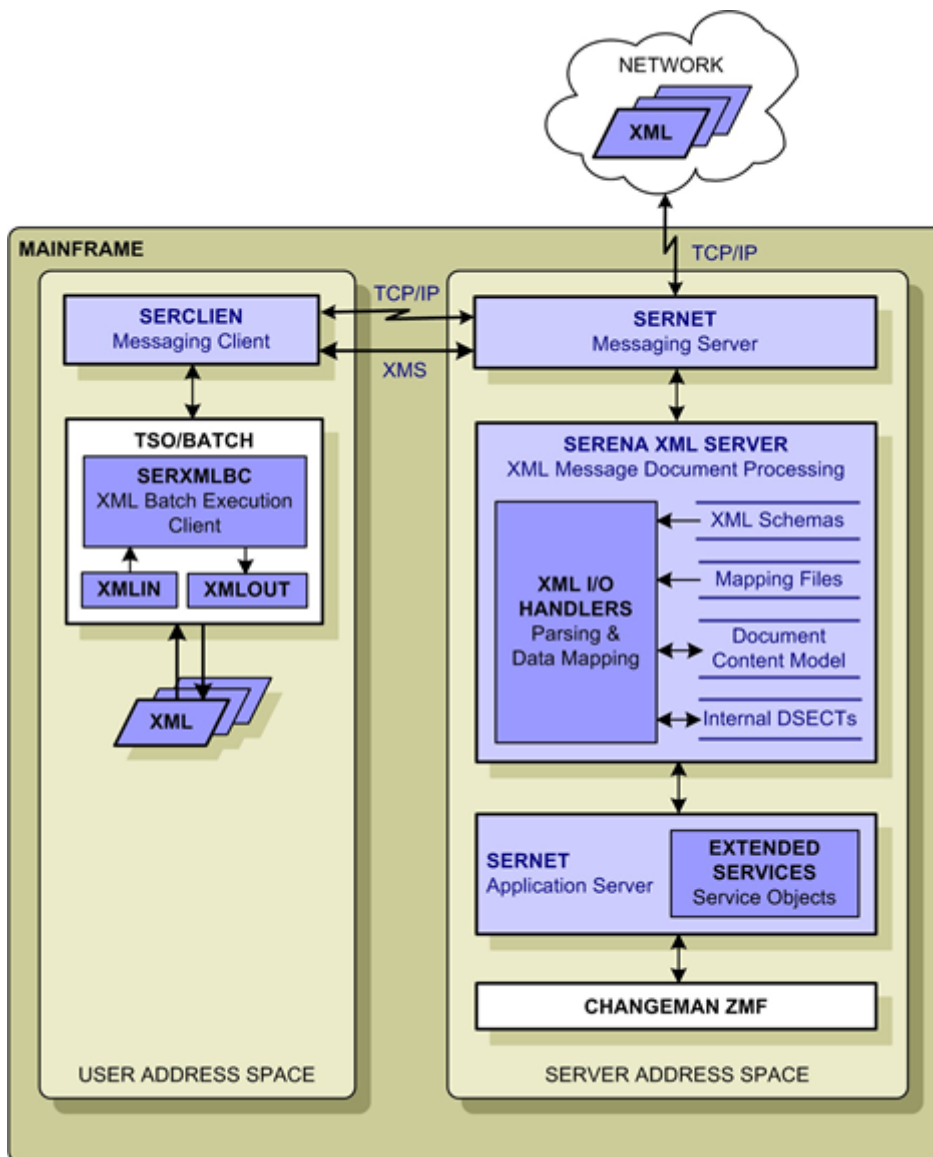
NETWORK

XML

TCP/IP

MAINFRAME

TCP/IP

SERCLIEN
Messaging Client

SERNET
Messaging Server

XMS

TSO/BATCH

SERXMLBC
XML Batch Execution Client

XMLIN

XMLOUT

XML

SERENA XML SERVER
XML Message Document Processing

XML I/O HANDLERS
Parsing & Data Mapping

XML Schemas

Mapping Files

Document Content Model

Internal DSECTs

SERNET
Application Server

EXTENDED SERVICES
Service Objects

CHANGEMAN ZMF

USER ADDRESS SPACE

SERVER ADDRESS SPACE